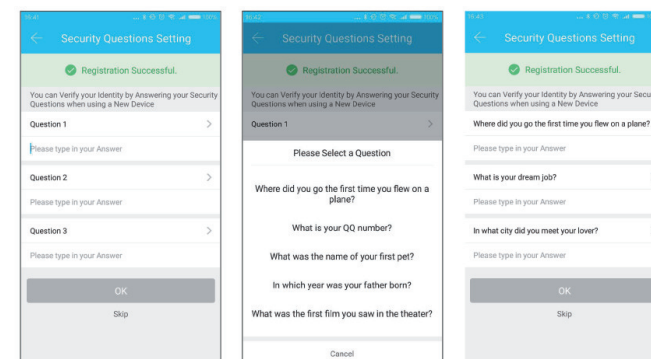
Security Questions Setting

Registration Successful.

You can Verify your Identity by Answering your Security Questions when using a New Device

Question 1

Please type in your Answer

Question 2

Please type in your Answer

Question 3

Please type in your Answer

OK

Skip

Security Questions Setting

Registration Successful.

You can Verify your Identity by Answering your Security Questions when using a New Device

Question 1

Please Select a Question

Where did you go the first time you flew on a plane?

What is your QQ number?

What was the name of your first pet?

In which year was your father born?

What was the first film you saw in the theater?

Cancel

Security Questions Setting

Registration Successful.

You can Verify your Identity by Answering your Secu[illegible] Questions when using a New Device

Where did you go the first time you flew on a plane?

Please type in your Answer

What is your dream job?

Please type in your Answer

In what city did you meet your lover?

Please type in your Answer

OK

Skip